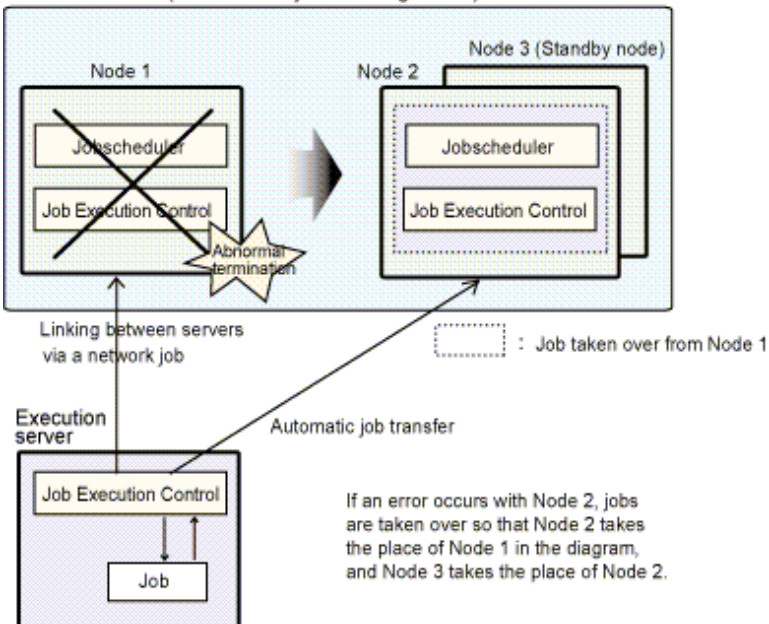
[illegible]

Node 1

Jobscheduler

Job Execution Control

Abnormal termination

Node 2

Node 3 (Standby node)

Jobscheduler

Job Execution Control

Linking between servers via a network job

: Job taken over from Node 1

Execution server

Automatic job transfer

Job Execution Control

Job

If an error occurs with Node 2, jobs are taken over so that Node 2 takes the place of Node 1 in the diagram, and Node 3 takes the place of Node 2.